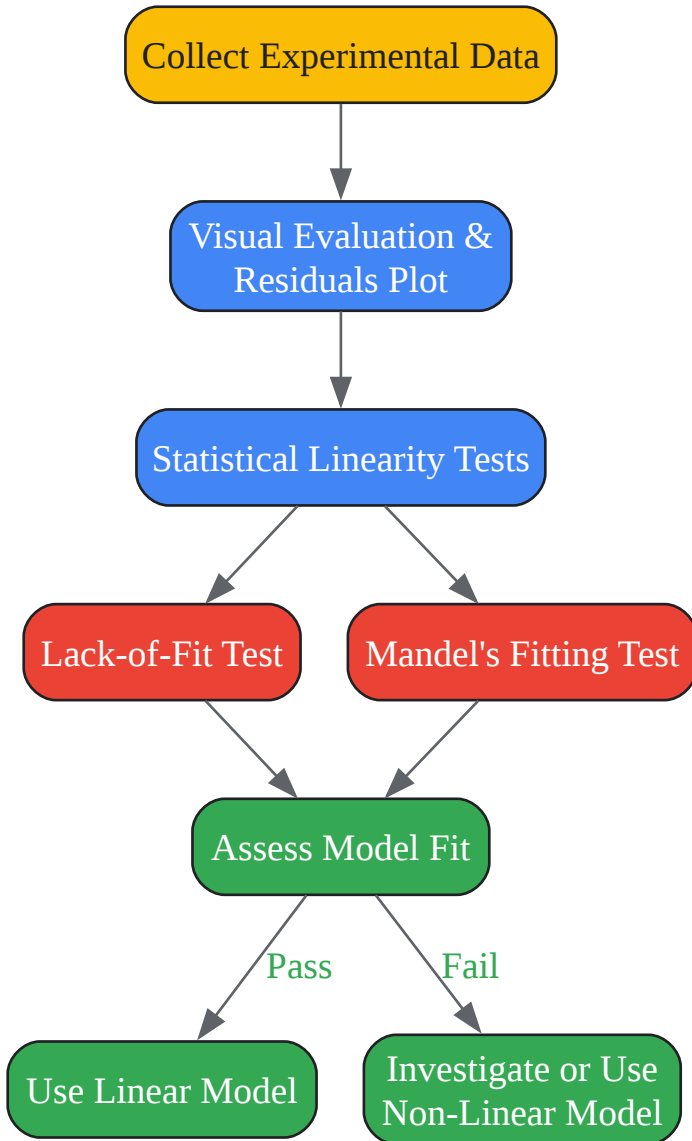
Collect Experimental Data

Visual Evaluation & Residuals Plot

Statistical Linearity Tests

Lack-of-Fit Test

Mandel's Fitting Test

Assess Model Fit

Pass

Fail

Use Linear Model

Investigate or Use Non-Linear Model